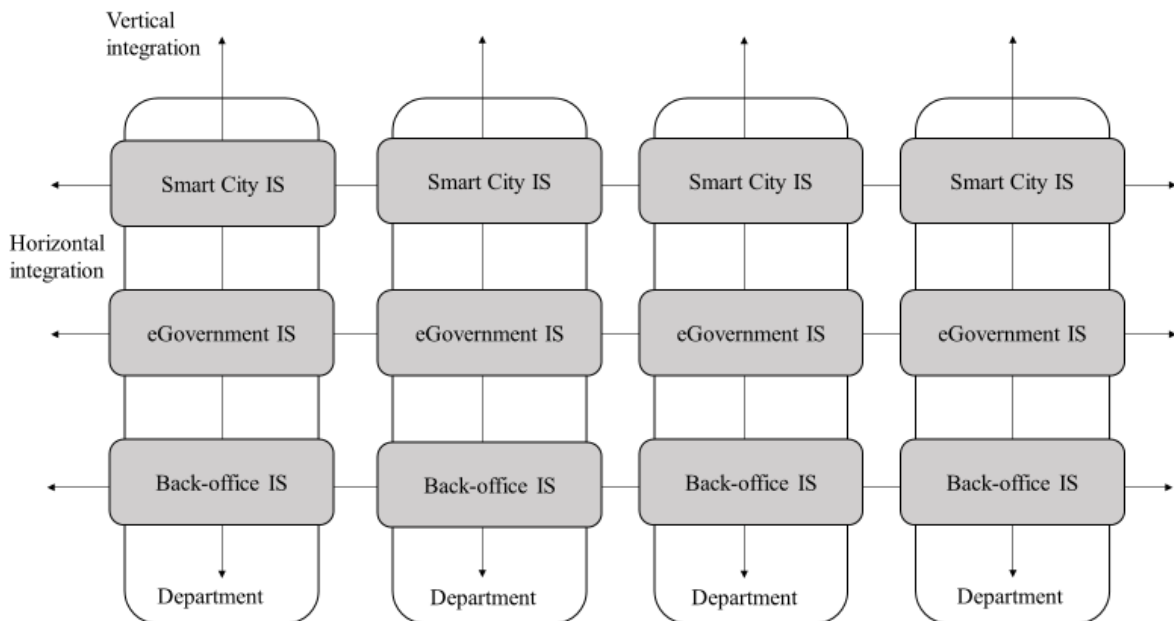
Vertical integration

Smart City IS
Smart City IS
Smart City IS
Smart City IS

Horizontal integration

eGovernment IS
eGovernment IS
eGovernment IS
eGovernment IS

Back-office IS
Back-office IS
Back-office IS
Back-office IS

Department
Department
Department
Department